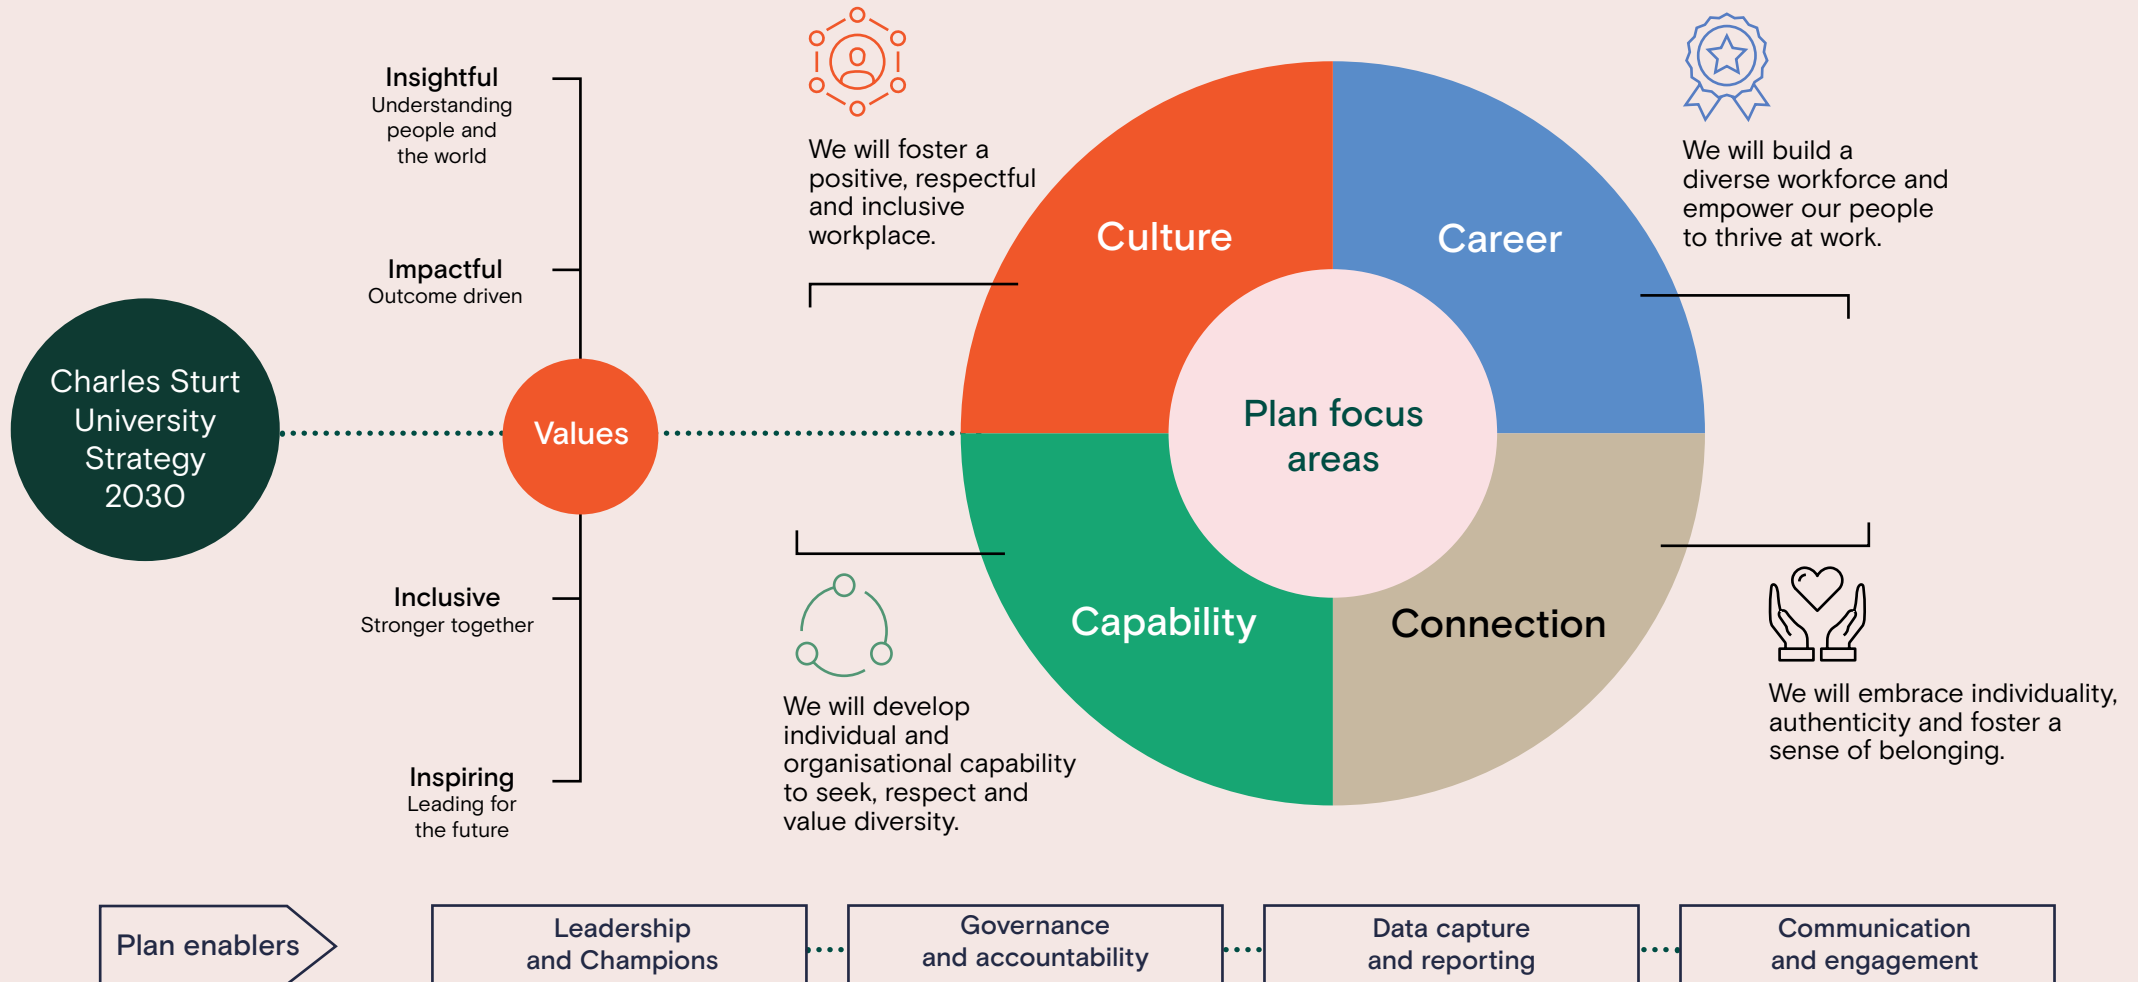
Insightful
Understanding people and the world

Impactful
Outcome driven

Charles Sturt University Strategy 2030

Values

Inclusive
Stronger together

Inspiring
Leading for the future

We will foster a positive, respectful and inclusive workplace.

Culture

Career

We will build a diverse workforce and empower our people to thrive at work.

Plan focus areas

Capability

Connection

We will develop individual and organisational capability to seek, respect and value diversity.

We will embrace individuality, authenticity and foster a sense of belonging.

Plan enablers

Leadership and Champions

Governance and accountability

Data capture and reporting

Communication and engagement